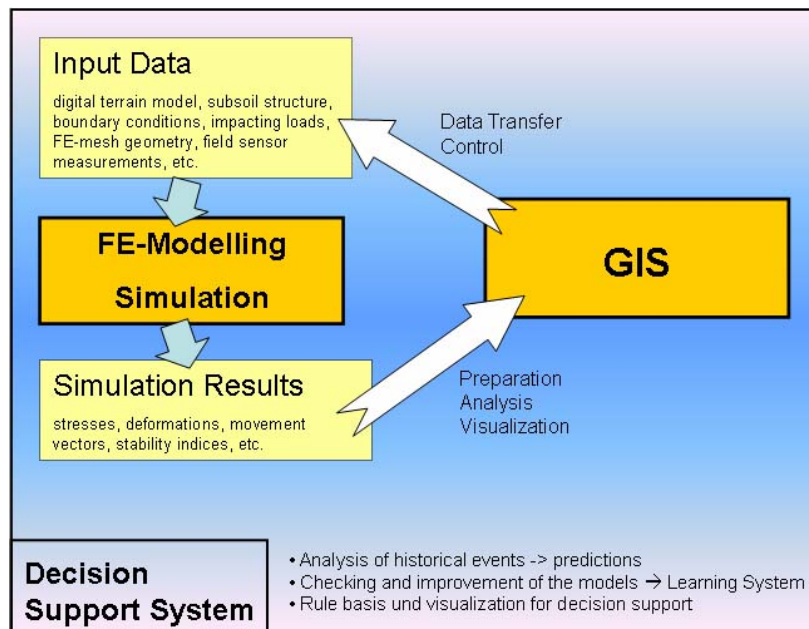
Input Data

digital terrain model, subsoil structure, boundary conditions, impacting loads, FE-mesh geometry, field sensor measurements, etc.

Data Transfer
Control

FE-Modelling

Simulation

GIS

Simulation Results

stresses, deformations, movement vectors, stability indices, etc.

Preparation
Analysis
Visualization

Decision Support System

• Analysis of historical events -> predictions
• Checking and improvement of the models → Learning System
• Rule basis und visualization for decision support